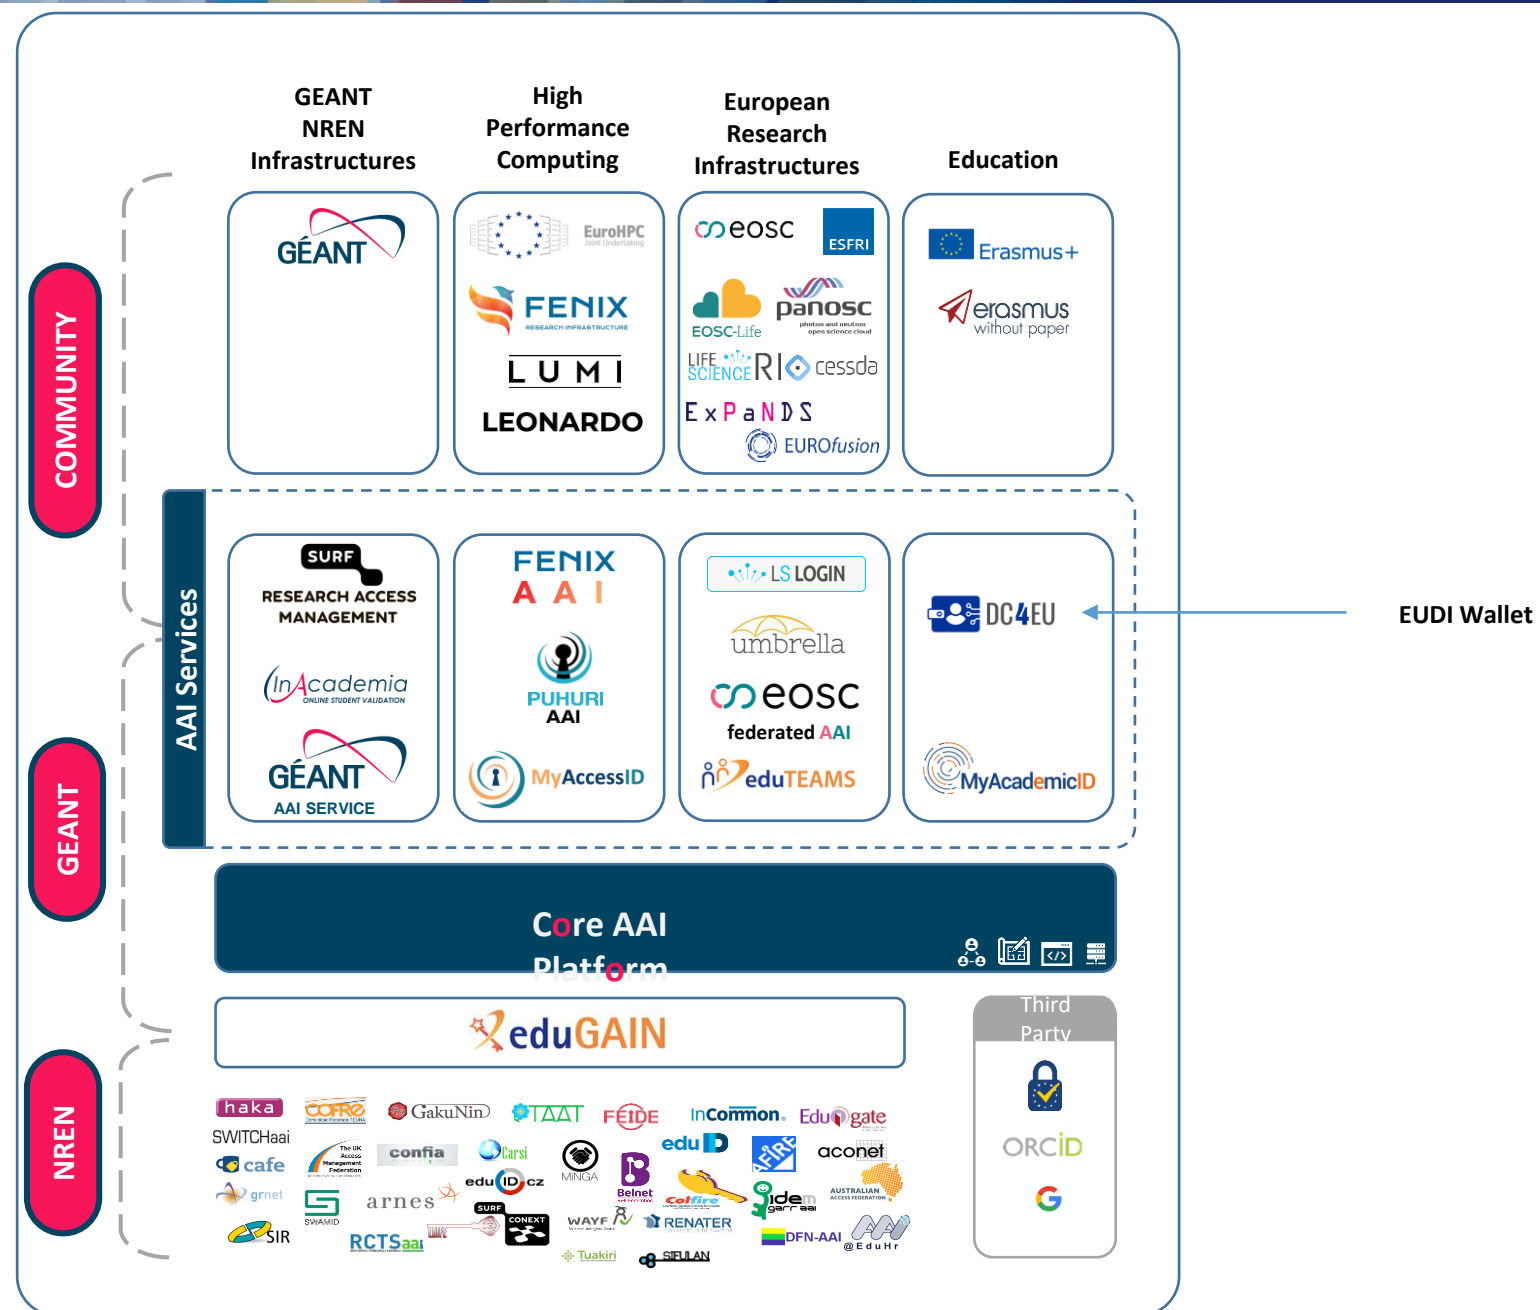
GEANT NREN Infrastructures

High Performance Computing

European Research Infrastructures

Education

COMMUNITY

GÉANT

EuroHPC Joint Undertaking

FENIX RESEARCH INFRASTRUCTURE

LUMI

LEONARDO

eosc

ESFRI

EOSC-Life

panosc photon and neutron open science cloud

LIFE SCIENCE RI

cessda

ExPaNDS

EUROfusion

Erasmus+

erasmus without paper

AAI Services

SURF RESEARCH ACCESS MANAGEMENT

InAcademia ONLINE STUDENT VALIDATION

GÉANT AAI SERVICE

FENIX AAI

PUHURI AAI

MyAccessID

LS LOGIN

umbrella

eosc federated AAI

eduTEAMS

DC4EU

MyAcademicID

EUDI Wallet

GEANT

Core AAI Platform

eduGAIN

Third Party

ORCID

G

NREN

haka

COFRe

GakuNin

TAAT

FEIDE

InCommon.

Edugate

SWITCHaai

The UK Access Management Federation

confia

Carsi

edu ID

aconet

cafe

grnet

eduID.cz

MINGA

Belnet

Colfire

AUSTRALIAN ACCESS FEDERATION

SWAMID

arnes

SURF

CONEXT

WAYF

idem garr aai

SIR

RCTSaai

RENATER

DFN-AAI

@EduHr

Tuakiri

SIFULAN